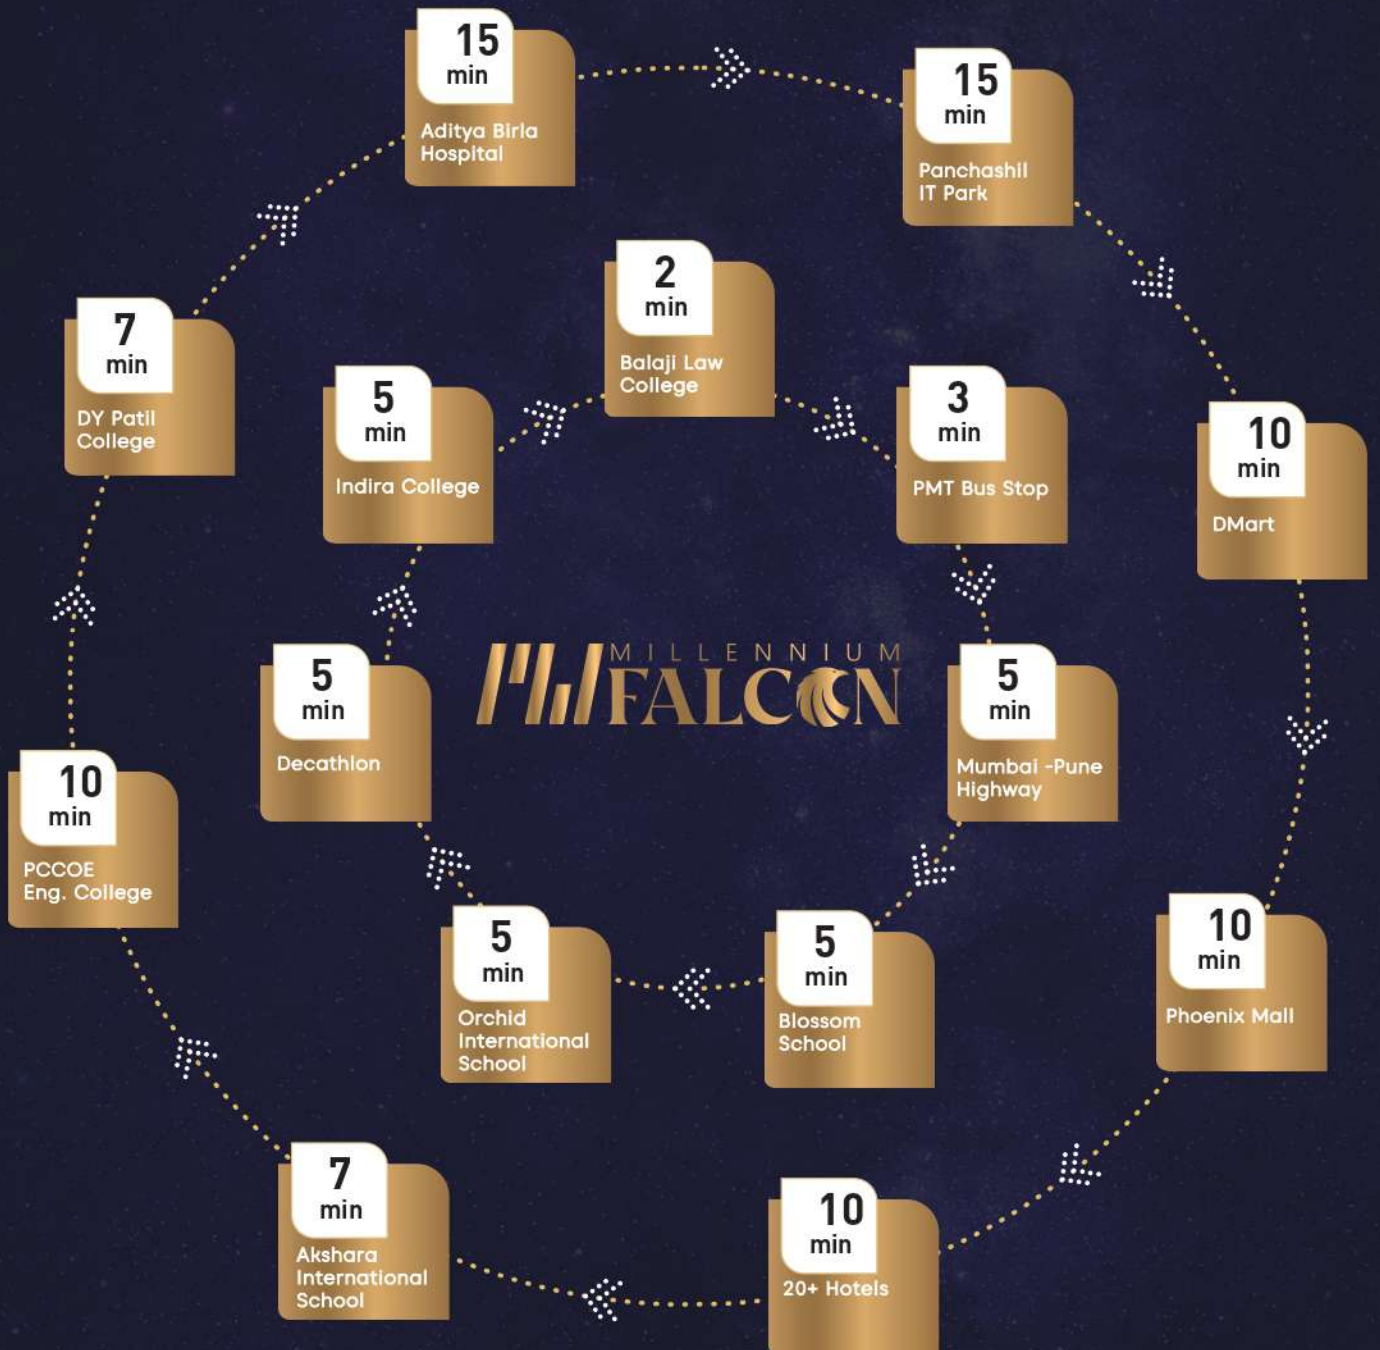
15 min
Aditya Birla Hospital

15 min
Panchashil IT Park

7 min
DY Patil College

2 min
Balaji Law College

5 min
Indira College

3 min
PMT Bus Stop

10 min
DMart

MILLENNIUM FALCON

5 min
Decathlon

5 min
Mumbai -Pune Highway

10 min
PCCOE Eng. College

5 min
Orchid International School

5 min
Blossom School

10 min
Phoenix Mall

7 min
Akshara International School

10 min
20+ Hotels